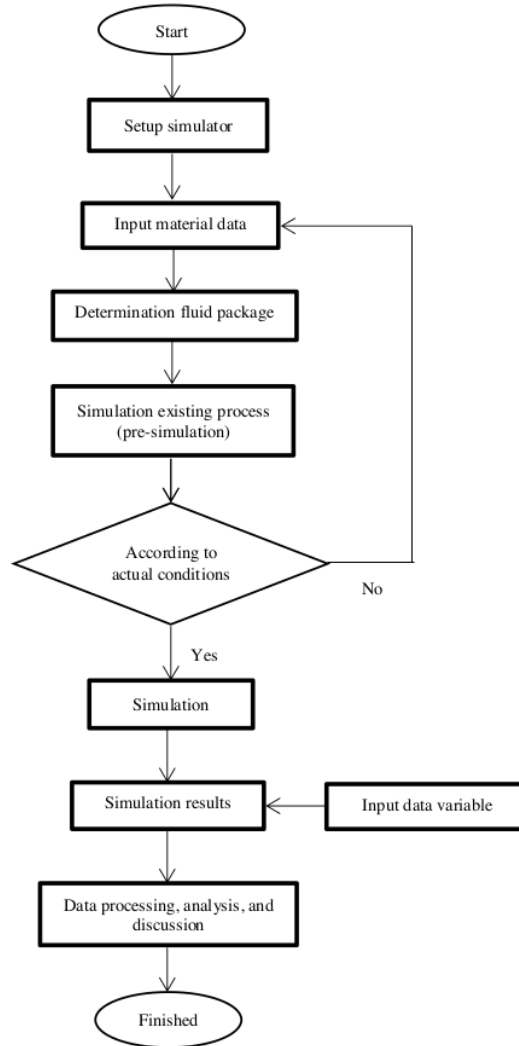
Start

Setup simulator

Input material data

Determination fluid package

Simulation existing process (pre-simulation)

According to actual conditions

No

Yes

Simulation

Simulation results

Input data variable

Data processing, analysis, and discussion

Finished